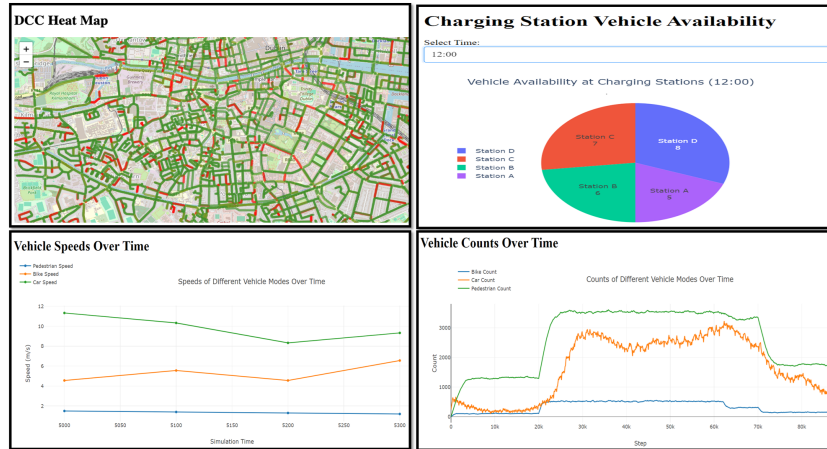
DCC Heat Map

+
−

Charging Station Vehicle Availability

Select Time:

12:00

Vehicle Availability at Charging Stations (12:00)

Station D
Station C
Station B
Station A

Station C
7

Station D
8

Station B
6

Station A
5

Vehicle Speeds Over Time

Pedestrian Speed
Bike Speed
Car Speed

Speeds of Different Vehicle Modes Over Time

12
10
8
6
4
2

Speed (m/s)

$000 $050 $100 $150 $200 $250 $300

Simulation Time

Vehicle Counts Over Time

Bike Count
Car Count
Pedestrian Count

Counts of Different Vehicle Modes Over Time

3000
2000
1000
0

Count

0 10k 20k 30k 40k 50k 60k 70k 80k

Step